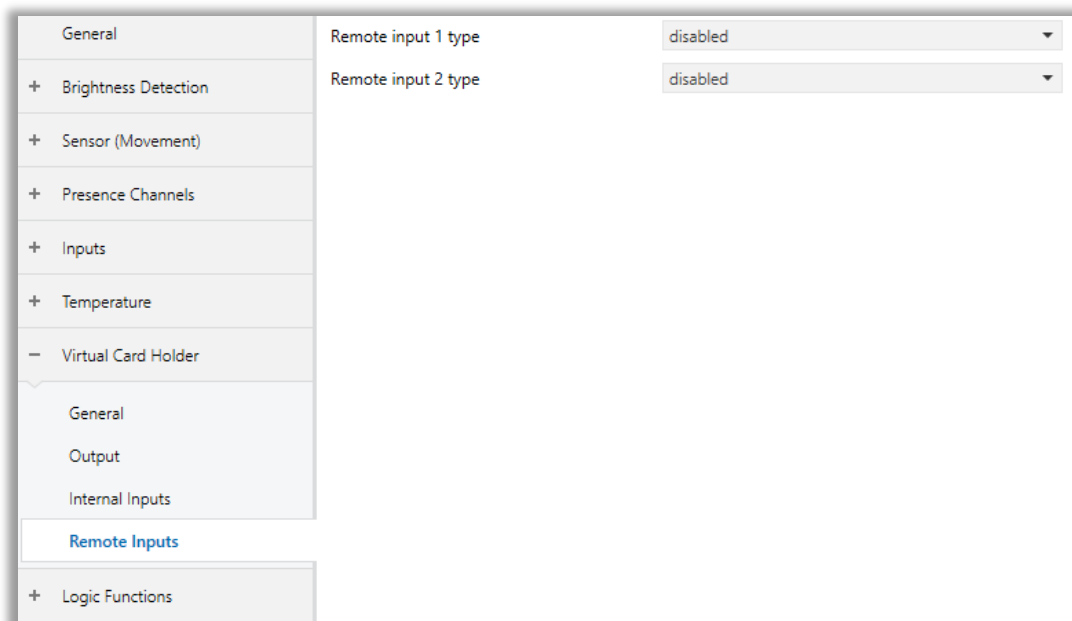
General

+ Brightness Detection

+ Sensor (Movement)

+ Presence Channels

+ Inputs

+ Temperature

− Virtual Card Holder

General

Output

Internal Inputs

Remote Inputs

+ Logic Functions

Remote input 1 type | disabled

Remote input 2 type | disabled